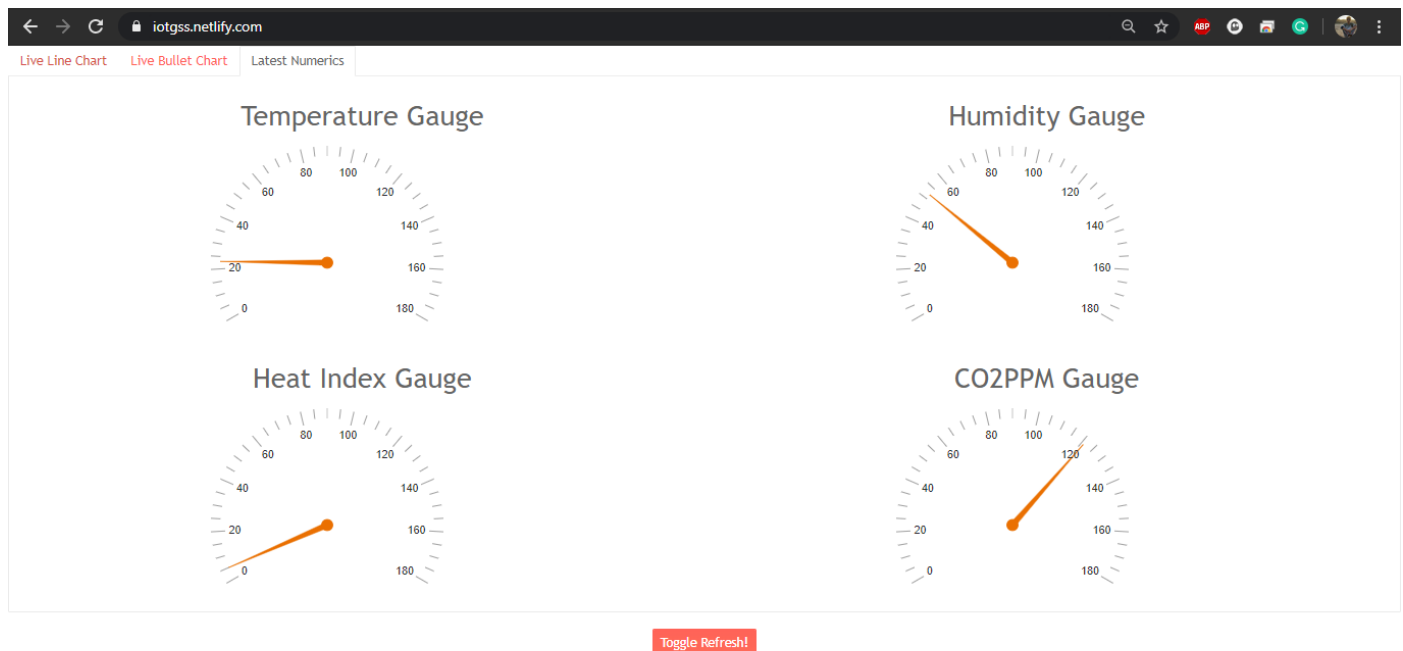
iotgss.netlify.com

ABP

Live Line Chart Live Bullet Chart Latest Numerics

Temperature Gauge

80 100
60 120
40 140
20 160
0 180

Humidity Gauge

80 100
60 120
40 140
20 160
0 180

Heat Index Gauge

80 100
60 120
40 140
20 160
0 180

CO2PPM Gauge

80 100
60 120
40 140
20 160
0 180

Toggle Refresh!